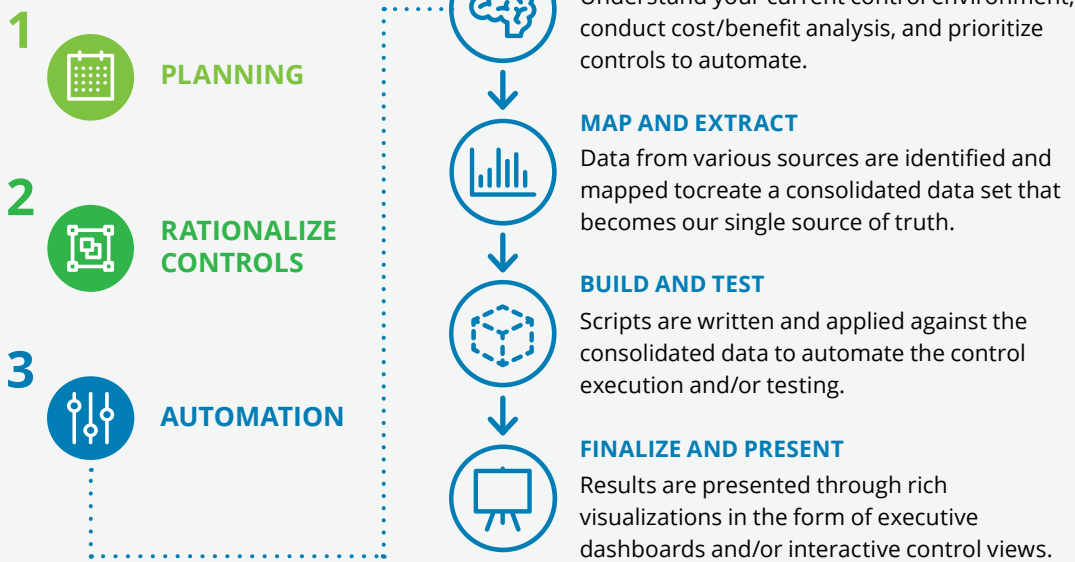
1
PLANNING

2
RATIONALIZE CONTROLS

3
AUTOMATION

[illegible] conduct cost/benefit analysis, and prioritize controls to automate.

MAP AND EXTRACT
Data from various sources are identified and mapped tocreate a consolidated data set that becomes our single source of truth.

BUILD AND TEST
Scripts are written and applied against the consolidated data to automate the control execution and/or testing.

FINALIZE AND PRESENT
Results are presented through rich visualizations in the form of executive dashboards and/or interactive control views.